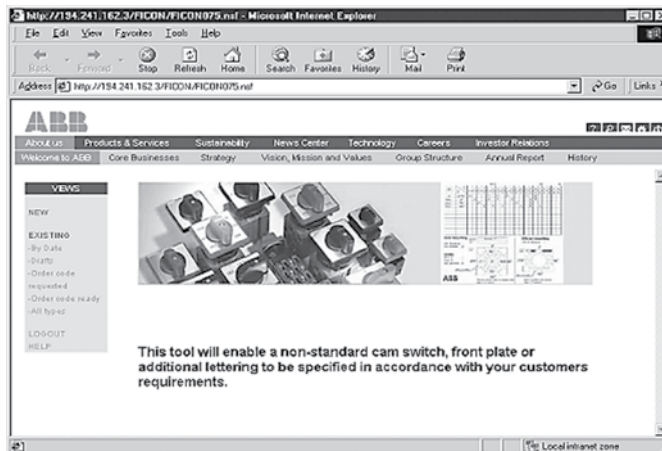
http://194.241.162.3/FICON/FICON075.nsf - Microsoft Internet Explorer

File Edit View Favorites Tools Help

Back Forward Stop Refresh Home Search Favorites History Mail Print

Address http://194.241.162.3/FICON/FICON075.nsf

Go Links

ABB

About us Products & Services Sustainability News Center Technology Careers Investor Relations

Welcome to ABB Core Businesses Strategy Vision, Mission and Values Group Structure Annual Report History

VIEWS

NEW

EXISTING
-By Date
-Drafts
-Order code requested
-Order code ready
-All types

LOGOUT
HELP

ABB

This tool will enable a non-standard cam switch, front plate or additional lettering to be specified in accordance with your customers requirements.

Local intranet zone